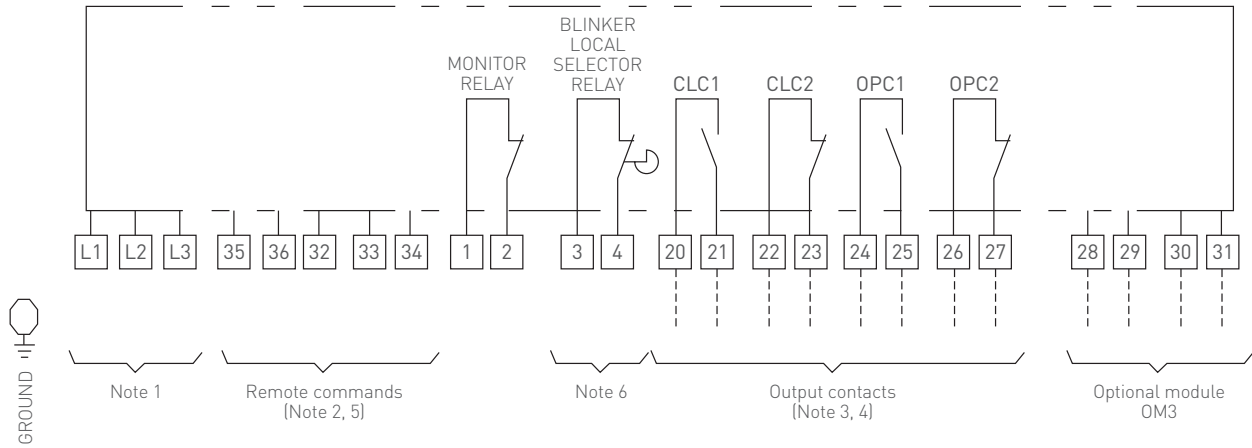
MONITOR RELAY

BLINKER LOCAL SELECTOR RELAY

CLC1

CLC2

OPC1

OPC2

L1 L2 L3 35 36 32 33 34 1 2 3 4 20 21 22 23 24 25 26 27 28 29 30 31

GROUND

Note 1

Remote commands (Note 2, 5)

Note 6

Output contacts (Note 3, 4)

Optional module OM3